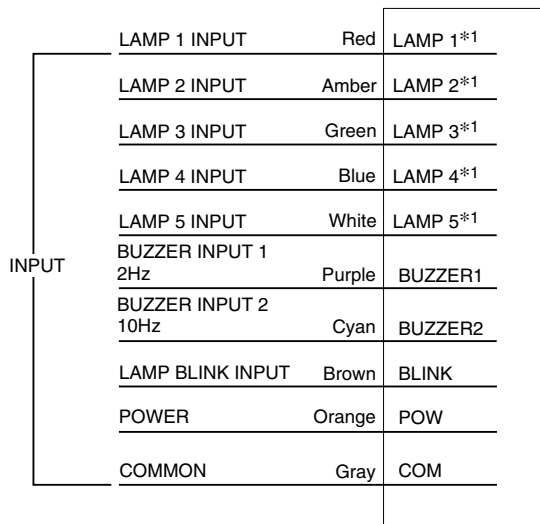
INPUT

| | | |
|---|---|---|
| LAMP 1 INPUT | Red | LAMP 1$^{*1}$ |
| LAMP 2 INPUT | Amber | LAMP 2$^{*1}$ |
| LAMP 3 INPUT | Green | LAMP 3$^{*1}$ |
| LAMP 4 INPUT | Blue | LAMP 4$^{*1}$ |
| LAMP 5 INPUT | White | LAMP 5$^{*1}$ |
| BUZZER INPUT 1 2Hz | Purple | BUZZER1 |
| BUZZER INPUT 2 10Hz | Cyan | BUZZER2 |
| LAMP BLINK INPUT | Brown | BLINK |
| POWER | Orange | POW |
| COMMON | Gray | COM |